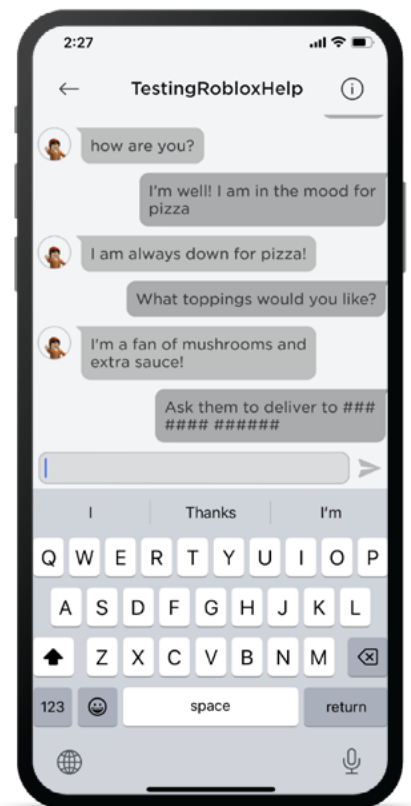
2:27

TestingRobloxHelp

how are you?

I'm well! I am in the mood for pizza

I am always down for pizza!

What toppings would you like?

I'm a fan of mushrooms and extra sauce!

Ask them to deliver to ### #### ######

I

Thanks

I'm

Q W E R T Y U I O P

A S D F G H J K L

Z X C V B N M

123

space

return